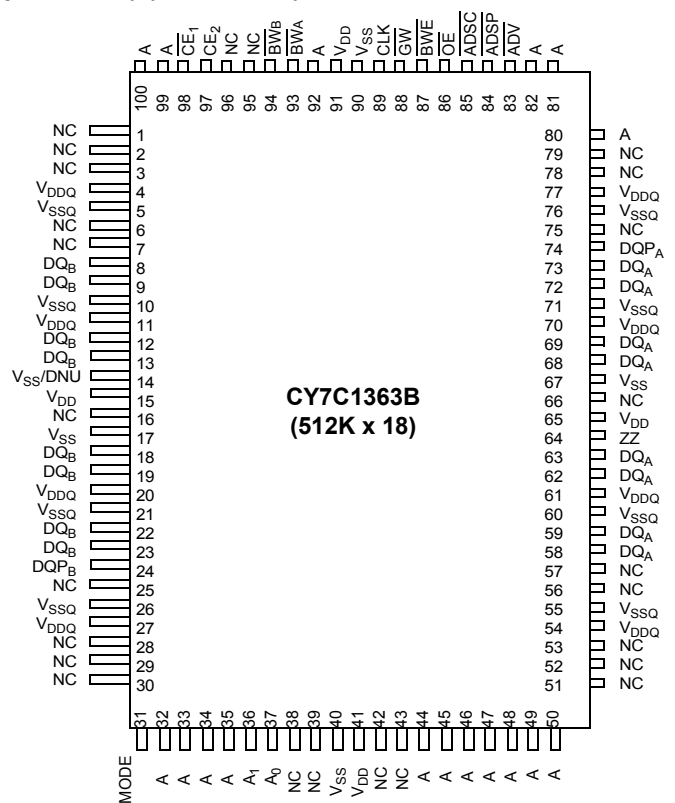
A A $\overline{CE_1}$ $CE_2$ NC NC $\overline{BW_B}$ $\overline{BW_A}$ A $V_{DD}$ $V_{SS}$ CLK $\overline{GW}$ $\overline{BWE}$ $\overline{OE}$ $\overline{ADSC}$ $\overline{ADSP}$ $\overline{ADV}$ A A

100 99 98 97 96 95 94 93 92 91 90 89 88 87 86 85 84 83 82 81

NC 1
NC 2
NC 3
$V_{DDQ}$ 4
$V_{SSQ}$ 5
NC 6
NC 7
$DQ_B$ 8
$DQ_B$ 9
$V_{SSQ}$ 10
$V_{DDQ}$ 11
$DQ_B$ 12
$DQ_B$ 13
$V_{SS}$/DNU 14
$V_{DD}$ 15
NC 16
$V_{SS}$ 17
$DQ_B$ 18
$DQ_B$ 19
$V_{DDQ}$ 20
$V_{SSQ}$ 21
$DQ_B$ 22
$DQ_B$ 23
$DQP_B$ 24
NC 25
$V_{SSQ}$ 26
$V_{DDQ}$ 27
NC 28
NC 29
NC 30

CY7C1363B
(512K x 18)

80 A
79 NC
78 NC
77 $V_{DDQ}$
76 $V_{SSQ}$
75 NC
74 $DQP_A$
73 $DQ_A$
72 $DQ_A$
71 $V_{SSQ}$
70 $V_{DDQ}$
69 $DQ_A$
68 $DQ_A$
67 $V_{SS}$
66 NC
65 $V_{DD}$
64 ZZ
63 $DQ_A$
62 $DQ_A$
61 $V_{DDQ}$
60 $V_{SSQ}$
59 $DQ_A$
58 $DQ_A$
57 NC
56 NC
55 $V_{SSQ}$
54 $V_{DDQ}$
53 NC
52 NC
51 NC

31 32 33 34 35 36 37 38 39 40 41 42 43 44 45 46 47 48 49 50

MODE A A A A $A_1$ $A_0$ NC NC $V_{SS}$ $V_{DD}$ NC NC A A A A A A A